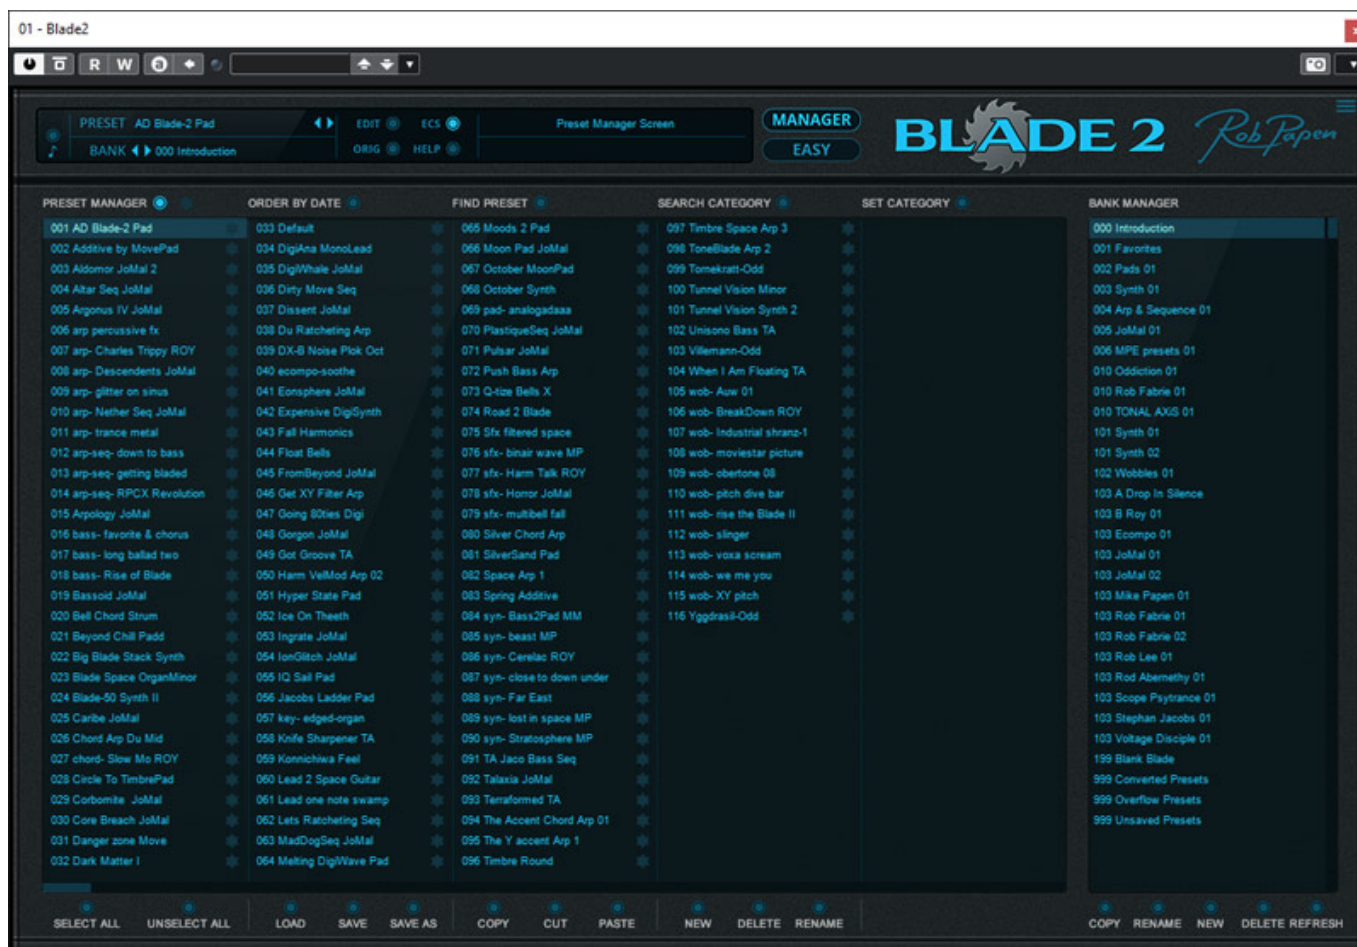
01 - Blade2

R W

PRESET AD Blade-2 Pad
BANK 000 Introduction
EDIT ECS
ORIG HELP
Preset Manager Screen
MANAGER
EASY
BLADE 2 Rob Papen

PRESET MANAGER
001 AD Blade-2 Pad
002 Additive by MovePad
003 Aldomor JoMal 2
004 Altar Seq JoMal
005 Argonus IV JoMal
006 arp percussive fx
007 arp- Charles Trippy ROY
008 arp- Descendents JoMal
009 arp- glitter on sinus
010 arp- Nether Seq JoMal
011 arp- trance metal
012 arp-seq- down to bass
013 arp-seq- getting bladed
014 arp-seq- RPCX Revolution
015 Arpology JoMal
016 bass- favorite & chorus
017 bass- long ballad two
018 bass- Rise of Blade
019 Bassoid JoMal
020 Bell Chord Strum
021 Beyond Chill Padd
022 Big Blade Stack Synth
023 Blade Space OrganMinor
024 Blade-50 Synth II
025 Caribe JoMal
026 Chord Arp Du Mid
027 chord- Slow Mo ROY
028 Circle To TimbrePad
029 Corbomite JoMal
030 Core Breach JoMal
031 Danger zone Move
032 Dark Matter I

ORDER BY DATE
033 Default
034 DigiAna MonoLead
035 DigiWhale JoMal
036 Dirty Move Seq
037 Dissent JoMal
038 Du Ratcheting Arp
039 DX-B Noise Plok Oct
040 ecompo-soothe
041 Eonsphere JoMal
042 Expensive DigiSynth
043 Fall Harmonics
044 Float Bells
045 FromBeyond JoMal
046 Get XY Filter Arp
047 Going 80ties Digi
048 Gorgon JoMal
049 Got Groove TA
050 Harm VelMod Arp 02
051 Hyper State Pad
052 Ice On Theeth
053 Ingrate JoMal
054 IonGlitch JoMal
055 IQ Sail Pad
056 Jacobs Ladder Pad
057 key- edged-organ
058 Knife Sharpener TA
059 Konnichiwa Feel
060 Lead 2 Space Guitar
061 Lead one note swamp
062 Lets Ratcheting Seq
063 MadDogSeq JoMal
064 Melting DigiWave Pad

FIND PRESET
065 Moods 2 Pad
066 Moon Pad JoMal
067 October MoonPad
068 October Synth
069 pad- analogadaaa
070 PlastiqueSeq JoMal
071 Pulsar JoMal
072 Push Bass Arp
073 Q-tize Bells X
074 Road 2 Blade
075 Sfx filtered space
076 sfx- binair wave MP
077 sfx- Harm Talk ROY
078 sfx- Horror JoMal
079 sfx- multibell fall
080 Silver Chord Arp
081 SilverSand Pad
082 Space Arp 1
083 Spring Additive
084 syn- Bass2Pad MM
085 syn- beast MP
086 syn- Cerelac ROY
087 syn- close to down under
088 syn- Far East
089 syn- lost in space MP
090 syn- Stratosphere MP
091 TA Jaco Bass Seq
092 Talaxia JoMal
093 Terraformed TA
094 The Accent Chord Arp 01
095 The Y accent Arp 1
096 Timbre Round

SEARCH CATEGORY
097 Timbre Space Arp 3
098 ToneBlade Arp 2
099 Tomekratt-Odd
100 Tunnel Vision Minor
101 Tunnel Vision Synth 2
102 Unisono Bass TA
103 Villemann-Odd
104 When I Am Floating TA
105 wob- Auw 01
106 wob- BreakDown ROY
107 wob- Industrial shranz-1
108 wob- moviestar picture
109 wob- obertone 08
110 wob- pitch dive bar
111 wob- rise the Blade II
112 wob- slinger
113 wob- voxa scream
114 wob- we me you
115 wob- XY pitch
116 Yggdrasil-Odd

SET CATEGORY

BANK MANAGER
000 Introduction
001 Favorites
002 Pads 01
003 Synth 01
004 Arp & Sequence 01
005 JoMal 01
006 MPE presets 01
010 Oddiction 01
010 Rob Fabrie 01
010 TONAL AXIS 01
101 Synth 01
101 Synth 02
102 Wobbles 01
103 A Drop In Silence
103 B Roy 01
103 Ecompo 01
103 JoMal 01
103 JoMal 02
103 Mike Papen 01
103 Rob Fabrie 01
103 Rob Fabrie 02
103 Rob Lee 01
103 Rod Abernethy 01
103 Scope Psytrance 01
103 Stephan Jacobs 01
103 Voltage Disciple 01
199 Blank Blade
999 Converted Presets
999 Overflow Presets
999 Unsaved Presets

SELECT ALL UNSELECT ALL LOAD SAVE SAVE AS COPY CUT PASTE NEW DELETE RENAME COPY RENAME NEW DELETE REFRESH